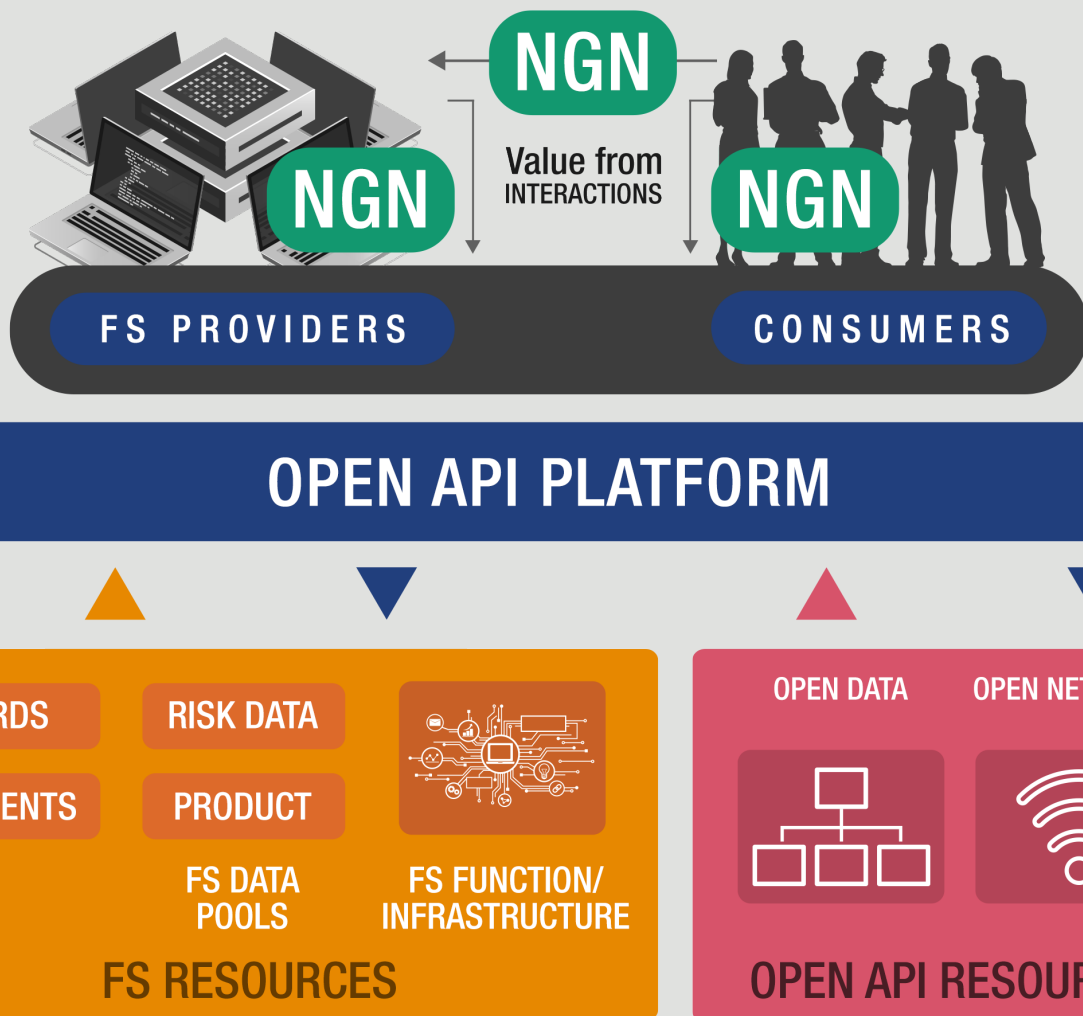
NGN

NGN

Value from INTERACTIONS

NGN

FS PROVIDERS

CONSUMERS

OPEN API PLATFORM

RDS

ENTS

RISK DATA

PRODUCT

FS DATA POOLS

FS FUNCTION/ INFRASTRUCTURE

FS RESOURCES

OPEN DATA

OPEN NET

OPEN API RESOU